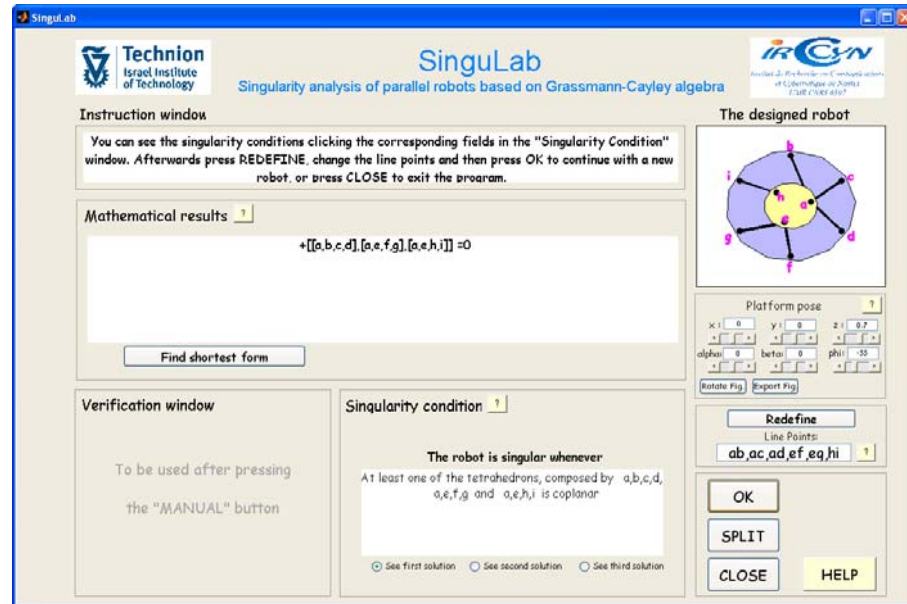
SinguLab

Technion
Israel Institute of Technology

SinguLab
Singularity analysis of parallel robots based on Grassmann-Cayley algebra

IRCCyN
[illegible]

Instruction window

You can see the singularity conditions clicking the corresponding fields in the "Singularity Condition" window. Afterwards press REDEFINE, change the line points and then press OK to continue with a new robot, or press CLOSE to exit the program.

The designed robot

i b c h a e g d f

Mathematical results ?

+[[a,b,c,d],[a,e,f,g],[a,e,h,i]] =0

Find shortest form

Platform pose ?

x: 0 y: 0 z: 0.7
alpha: 0 beta: 0 phi: -55

Rotate Fig Export Fig

Verification window

To be used after pressing the "MANUAL" button

Singularity condition ?

The robot is singular whenever

At least one of the tetrahedrons, composed by a,b,c,d, a,e,f,g and a,e,h,i is coplanar

See first solution See second solution See third solution

Redefine
Line Points:
ab,ac,ad,ef,eg,hi ?

OK
SPLIT
CLOSE
HELP